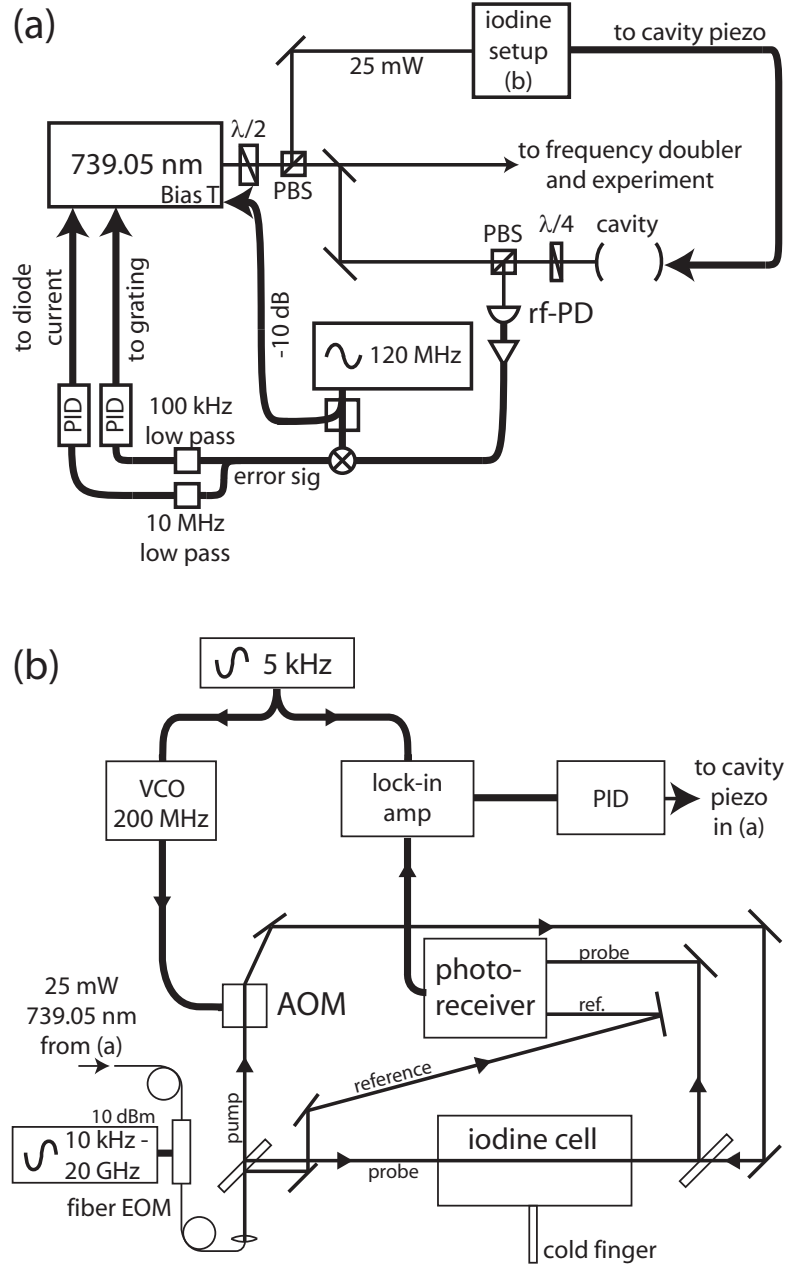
(a)

iodine setup (b)

to cavity piezo

25 mW

$\lambda/2$

739.05 nm

Bias T

PBS

to frequency doubler and experiment

PBS

$\lambda/4$

cavity

to diode current

to grating

-10 dB

rf-PD

120 MHz

PID

PID

100 kHz low pass

error sig

10 MHz low pass

(b)

5 kHz

VCO 200 MHz

lock-in amp

PID

to cavity piezo in (a)

photo-receiver

probe

ref.

25 mW 739.05 nm from (a)

AOM

reference

10 dBm

10 kHz - 20 GHz

pump

iodine cell

probe

fiber EOM

cold finger